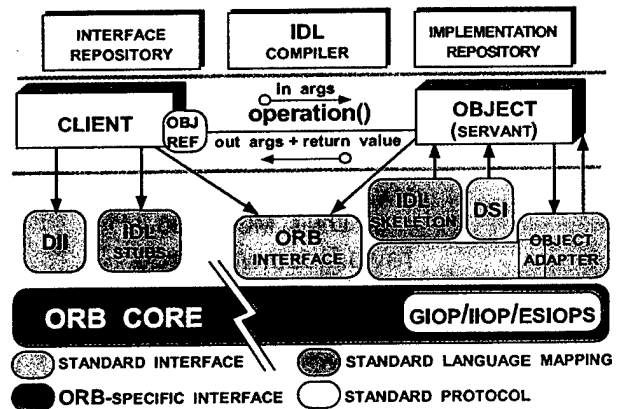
INTERFACE REPOSITORY

IDL COMPILER

IMPLEMENTATION REPOSITORY

in args

operation()

CLIENT

OBJ REF

out args + return value

OBJECT (SERVANT)

DII

IDL STUBS

ORB INTERFACE

IDL SKELETON

DSI

OBJECT ADAPTER

ORB CORE

GIOP/IIOP/ESIOPS

STANDARD INTERFACE

STANDARD LANGUAGE MAPPING

ORB-SPECIFIC INTERFACE

STANDARD PROTOCOL